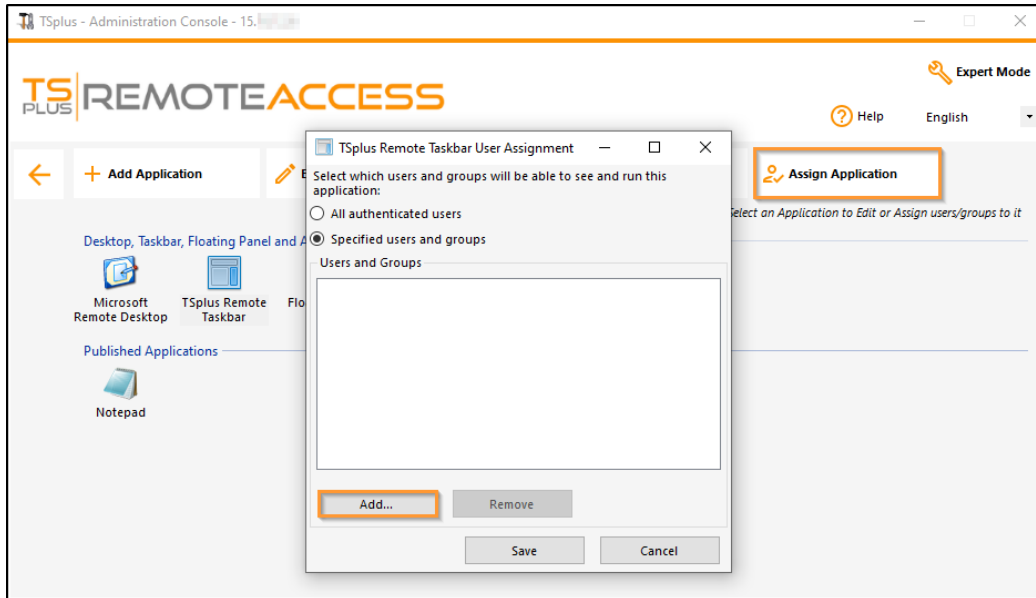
TSplus - Administration Console - 15.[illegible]

TS PLUS REMOTEACCESS

Expert Mode

Help English

Add Application

E

Assign Application

Select an Application to Edit or Assign users/groups to it

Desktop, Taskbar, Floating Panel and A

Microsoft Remote Desktop

TSplus Remote Taskbar

Flo

Published Applications

Notepad

TSplus Remote Taskbar User Assignment

Select which users and groups will be able to see and run this application:

All authenticated users

Specified users and groups

Users and Groups

Add...

Remove

Save

Cancel